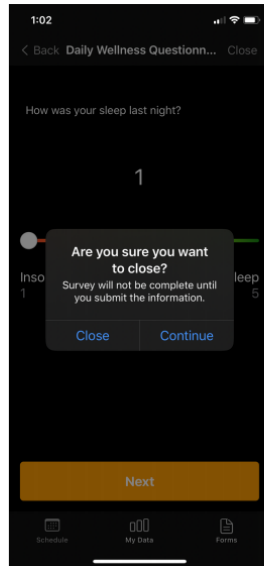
1:02

< Back Daily Wellness Questionn... Close

How was your sleep last night?

1

Inso
1

leep
5

Are you sure you want to close?
Survey will not be complete until you submit the information.

Close Continue

Next

Schedule My Data Forms